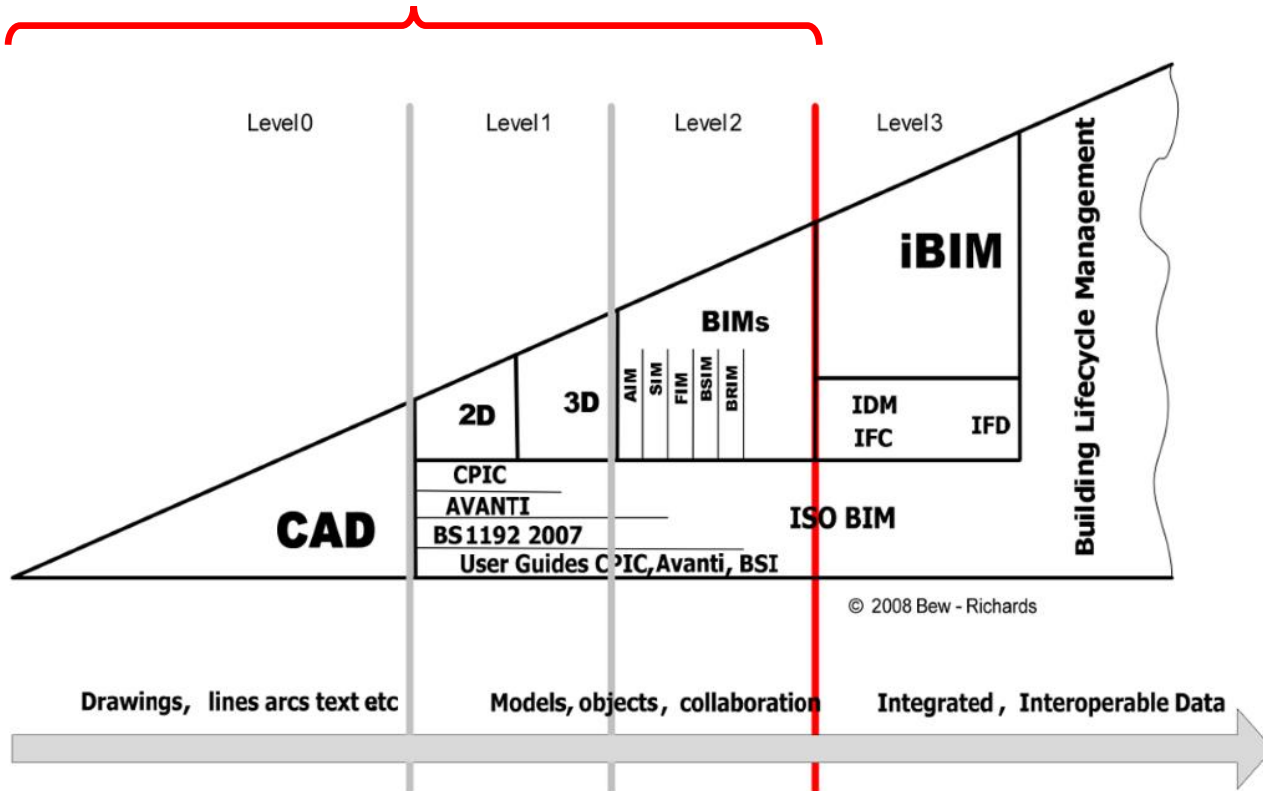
Level 0

Level 1

Level 2

Level 3

iBIM

Building Lifecycle Management

BIMs

AIM SIM FIM BSIM BRIM

2D

3D

IDM

IFC

IFD

CPIC

AVANTI

BS 1192 2007

User Guides CPIC, Avanti, BSI

CAD

ISO BIM

© 2008 Bew - Richards

Drawings, lines arcs text etc

Models, objects, collaboration

Integrated, Interoperable Data